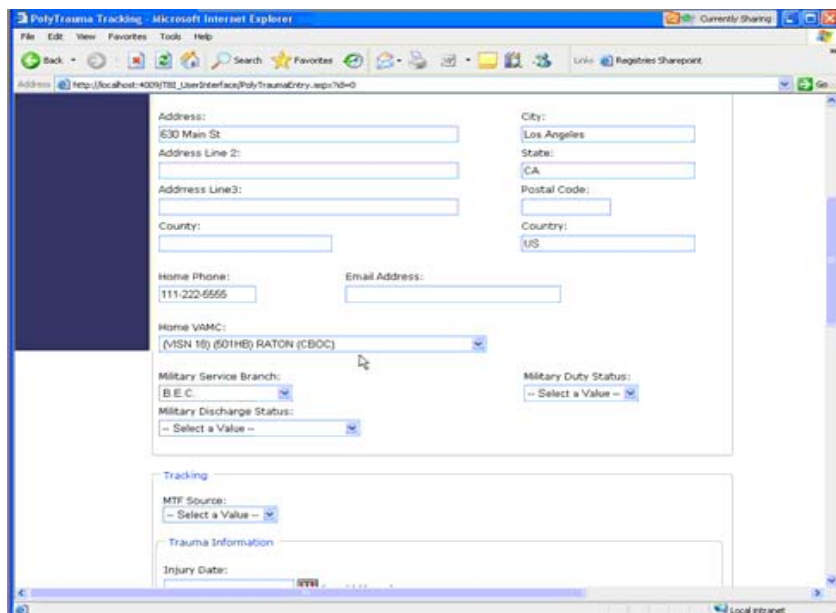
PolyTrauma Tracking - Microsoft Internet Explorer

Currently Sharing

File Edit View Favorites Tools Help

Back Search Favorites

Links Registries Sharepoint

Address http://localhost:4009/TBI_UserInterface/PolyTraumaEntry.aspx?id=0

Go

Address:
630 Main St

City:
Los Angeles

Address Line 2:

State:
CA

Address Line3:

Postal Code:

County:

Country:
US

Home Phone:
111-222-5555

Email Address:

Home VAMC:
(VISN 18) (501HB) RATON (CBOC)

Military Service Branch:
B.E.C.

Military Duty Status:
-- Select a Value --

Military Discharge Status:
-- Select a Value --

Tracking

MTF Source:
-- Select a Value --

Trauma Information

Injury Date:

Local intranet